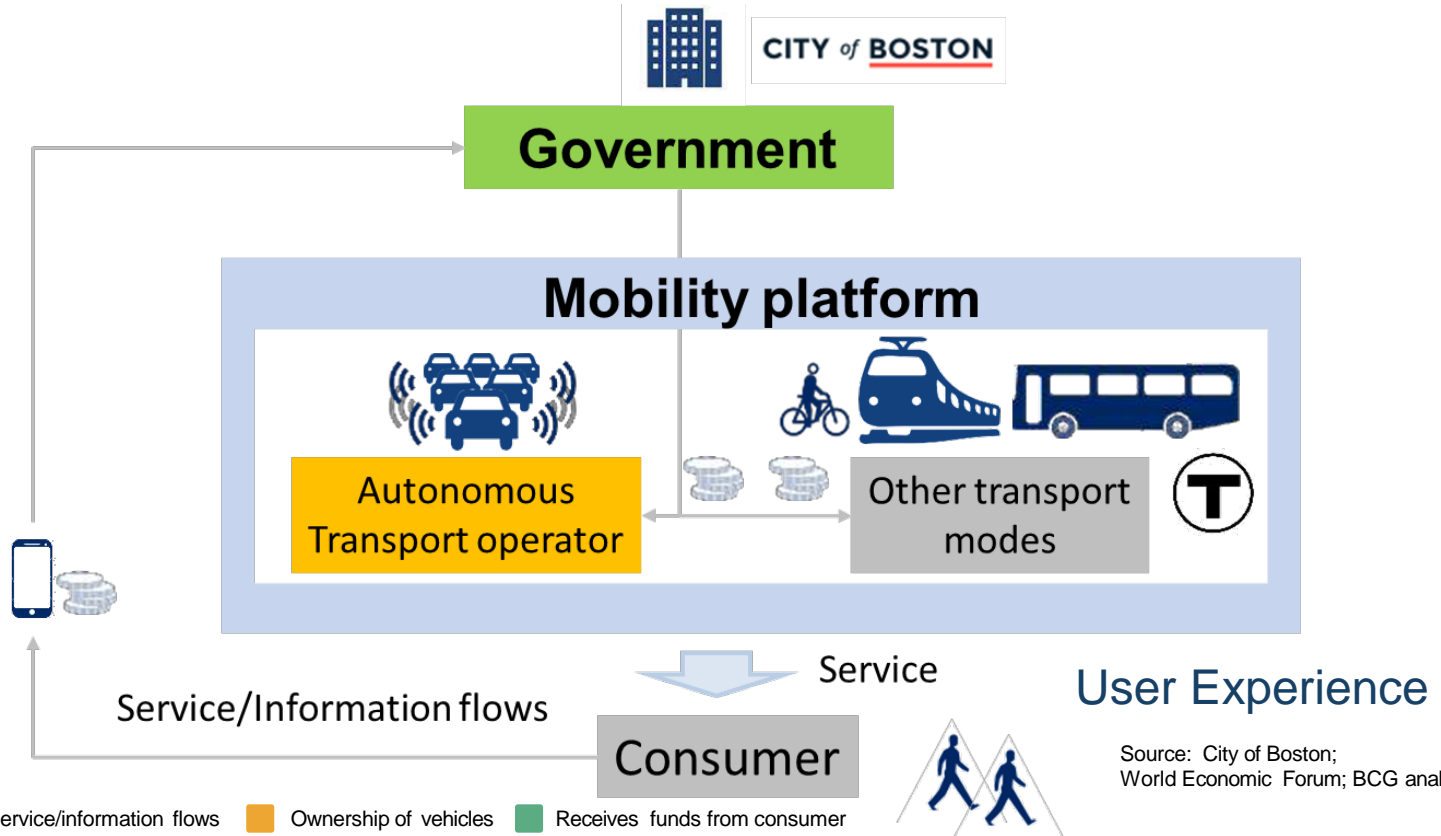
CITY of BOSTON

Government

Mobility platform

Autonomous Transport operator

Other transport modes

T

Service

User Experience

Service/Information flows

Consumer

Source: City of Boston; World Economic Forum; BCG anal

ervice/information flows
Ownership of vehicles
Receives funds from consumer